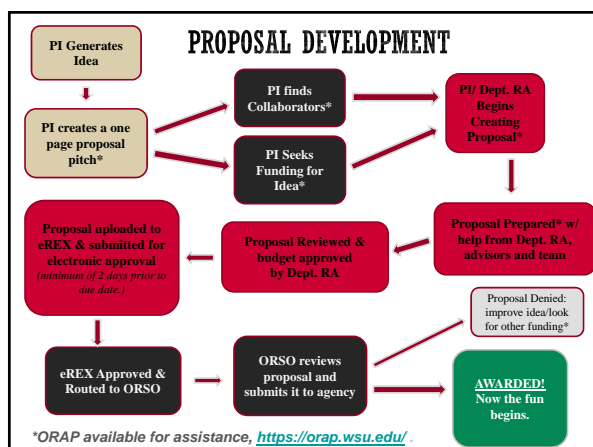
PROPOSAL DEVELOPMENT

PI Generates Idea

PI creates a one page proposal pitch*

PI finds Collaborators*

PI Seeks Funding for Idea*

PI/ Dept. RA Begins Creating Proposal*

Proposal Prepared* w/ help from Dept. RA, advisors and team

Proposal Reviewed & budget approved by Dept. RA

Proposal uploaded to eREX & submitted for electronic approval (minimum of 2 days prior to due date.)

eREX Approved & Routed to ORSO

ORSO reviews proposal and submits it to agency

Proposal Denied: improve idea/look for other funding*

AWARDED! Now the fun begins.

*ORAP available for assistance, https://orap.wsu.edu/ .